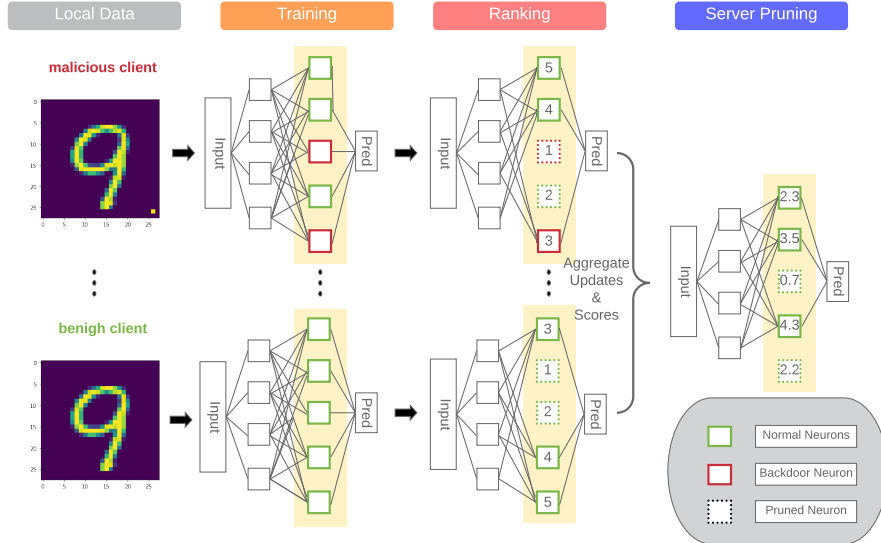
Local Data

Training

Ranking

Server Pruning

malicious client

0
5
10
15
20
25
0 5 10 15 20 25

Input

Pred

Input

5
4
1
2
3

Pred

benigh client

0
5
10
15
20
25
0 5 10 15 20 25

Input

Pred

Input

3
1
2
4
5

Pred

Aggregate Updates & Scores

Input

2.3
3.5
0.7
4.3
2.2

Pred

Normal Neurons

Backdoor Neuron

Pruned Neuron